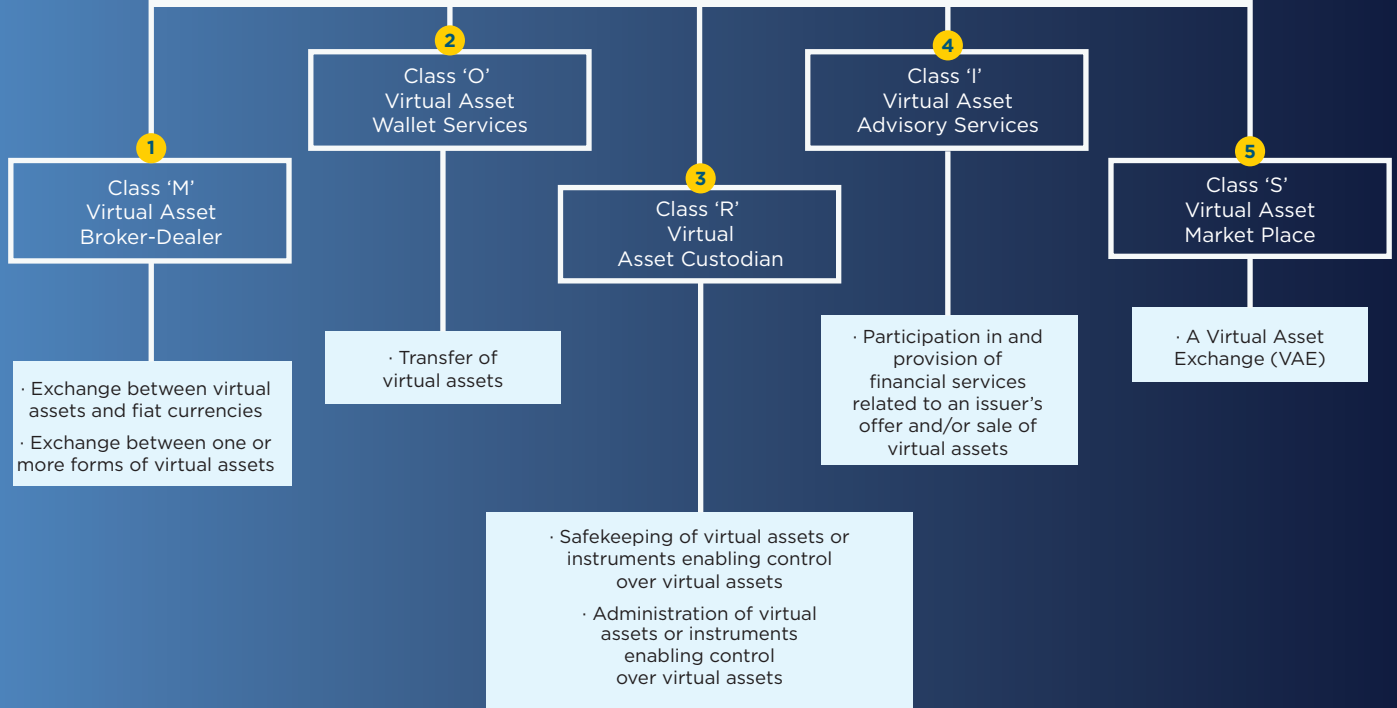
1
Class ‘M’
Virtual Asset
Broker-Dealer

· Exchange between virtual assets and fiat currencies
· Exchange between one or more forms of virtual assets

2
Class ‘O’
Virtual Asset
Wallet Services

· Transfer of virtual assets

3
Class ‘R’
Virtual
Asset Custodian

· Safekeeping of virtual assets or instruments enabling control over virtual assets
· Administration of virtual assets or instruments enabling control over virtual assets

4
Class ‘I’
Virtual Asset
Advisory Services

· Participation in and provision of financial services related to an issuer’s offer and/or sale of virtual assets

5
Class ‘S’
Virtual Asset
Market Place

· A Virtual Asset Exchange (VAE)